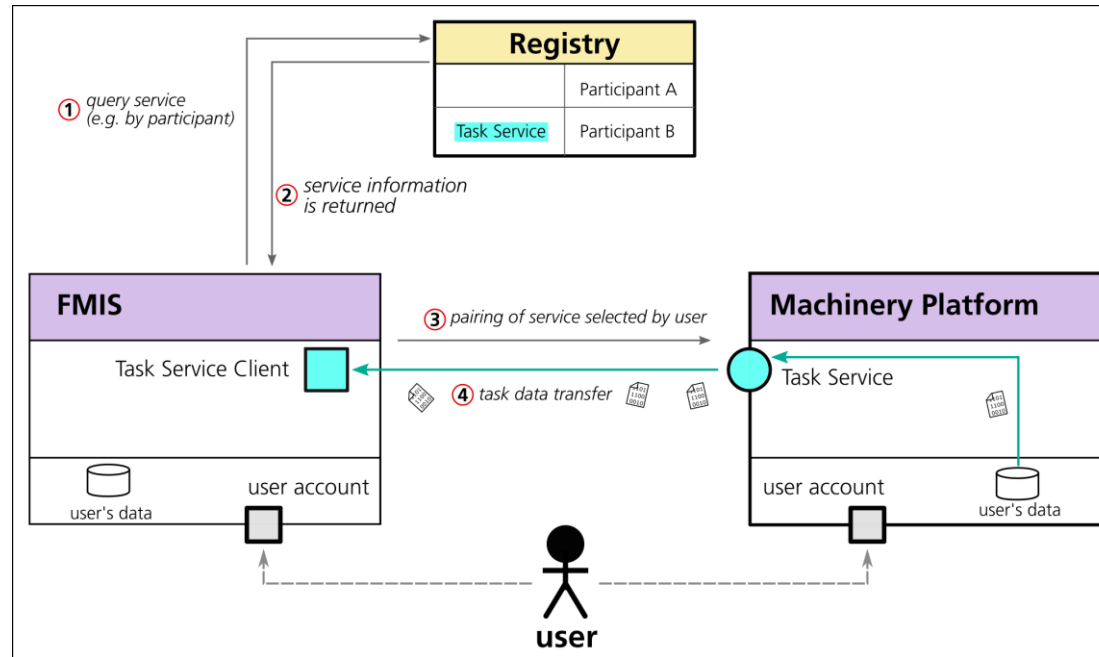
Registry

| | |
|---|---|
| | Participant A |
| Task Service | Participant B |

1 query service (e.g. by participant)

2 service information is returned

FMIS

Task Service Client

3 pairing of service selected by user

4 task data transfer

user's data

user account

Machinery Platform

Task Service

user account

user's data

user